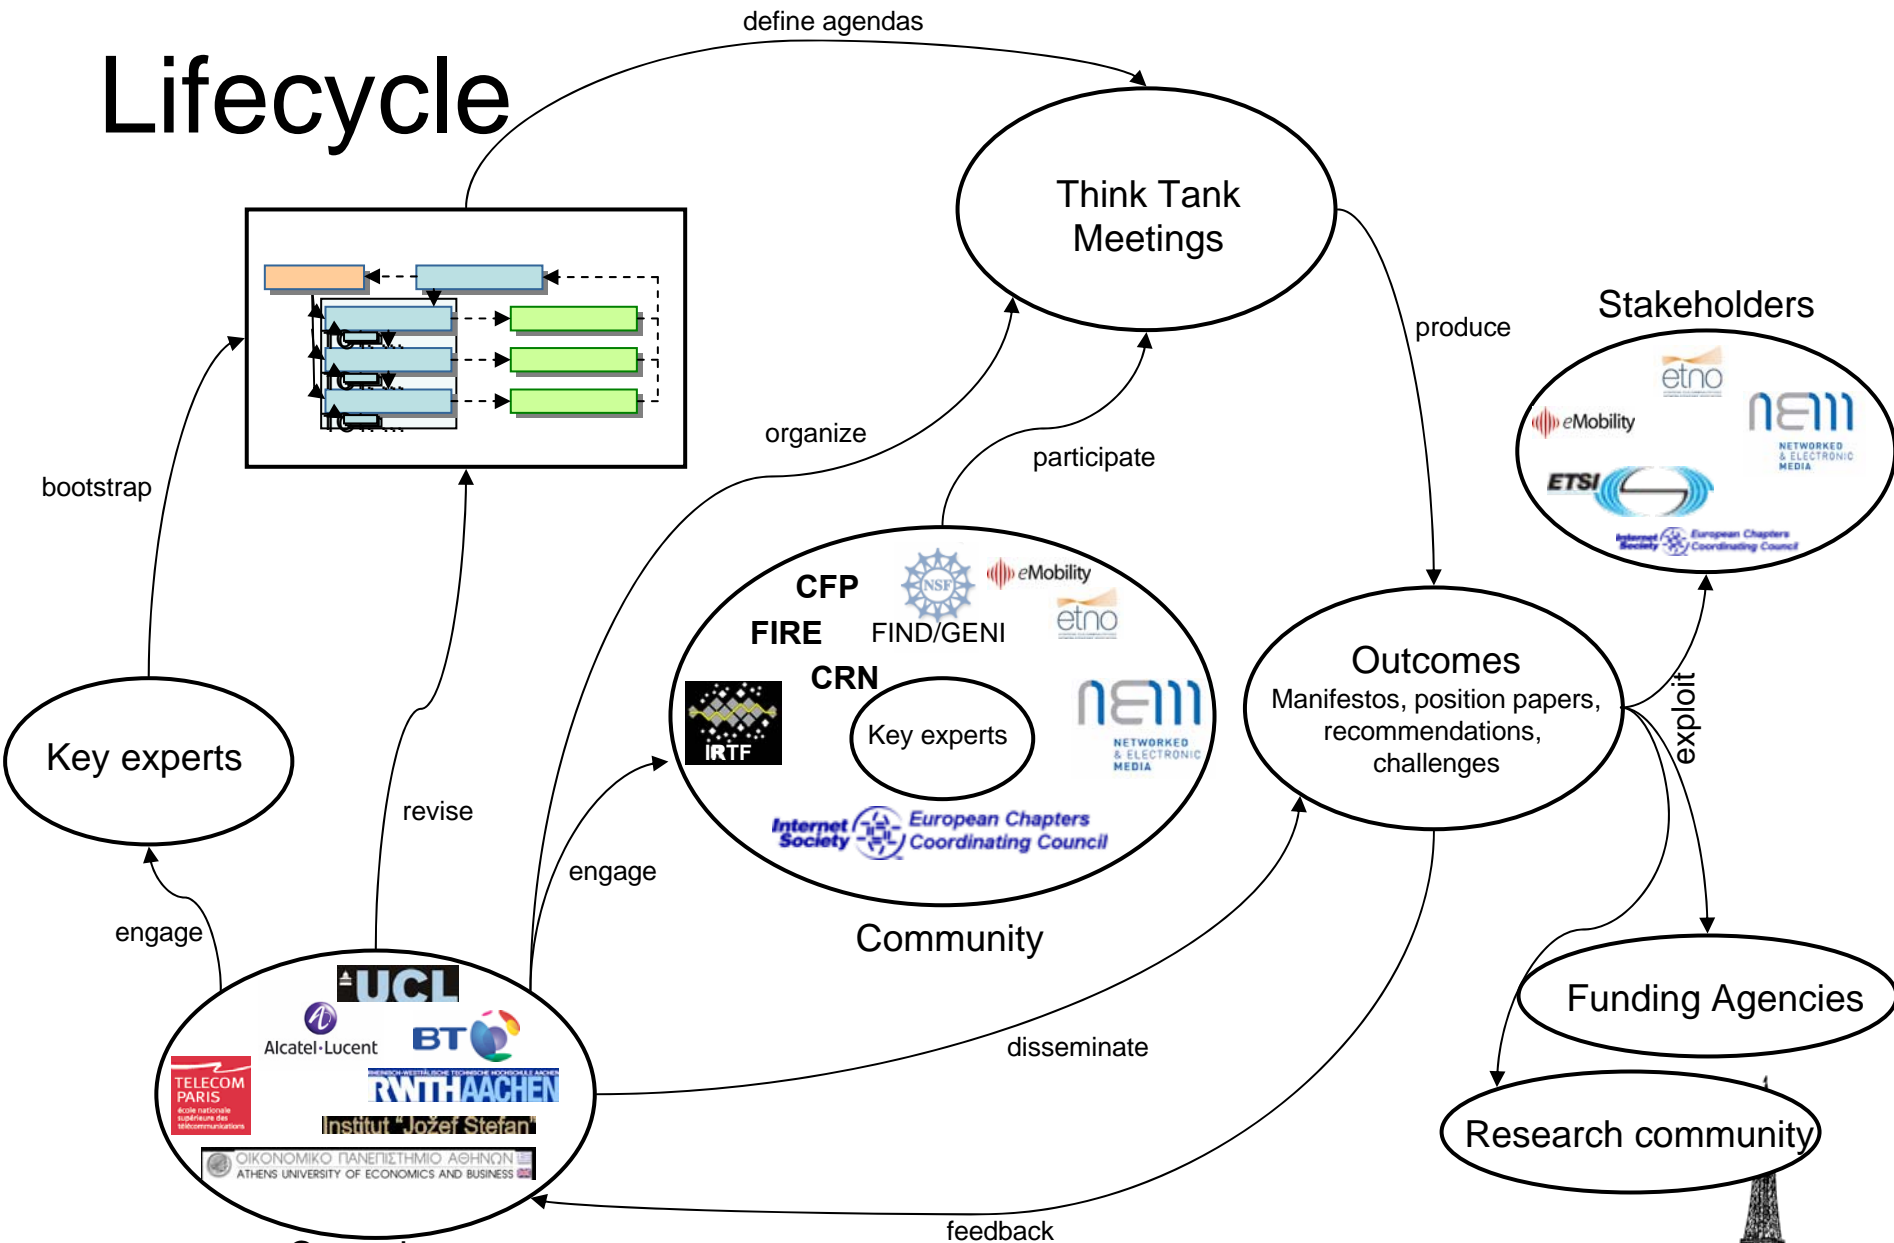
Lifecycle

define agendas

Think Tank Meetings

produce

Stakeholders

etno

eMobility

NEM NETWORKED & ELECTRONIC MEDIA

ETSI

Internet Society European Chapters Coordinating Council

organize

participate

bootstrap

CFP

FIRE

FIND/GENI

NSF

eMobility

etno

CRN

IRTF

Key experts

NEM NETWORKED & ELECTRONIC MEDIA

Internet Society European Chapters Coordinating Council

Community

Outcomes
Manifestos, position papers, recommendations, challenges

exploit

Key experts

revise

engage

engage

UCL

Alcatel·Lucent

BT

TELECOM PARIS

RWTH AACHEN

Institut "Jožef Stefan"

ΟΙΚΟΝΟΜΙΚΟ ΠΑΝΕΠΙΣΤΗΜΙΟ ΑΘΗΝΩΝ ATHENS UNIVERSITY OF ECONOMICS AND BUSINESS

disseminate

Funding Agencies

Research community

feedback